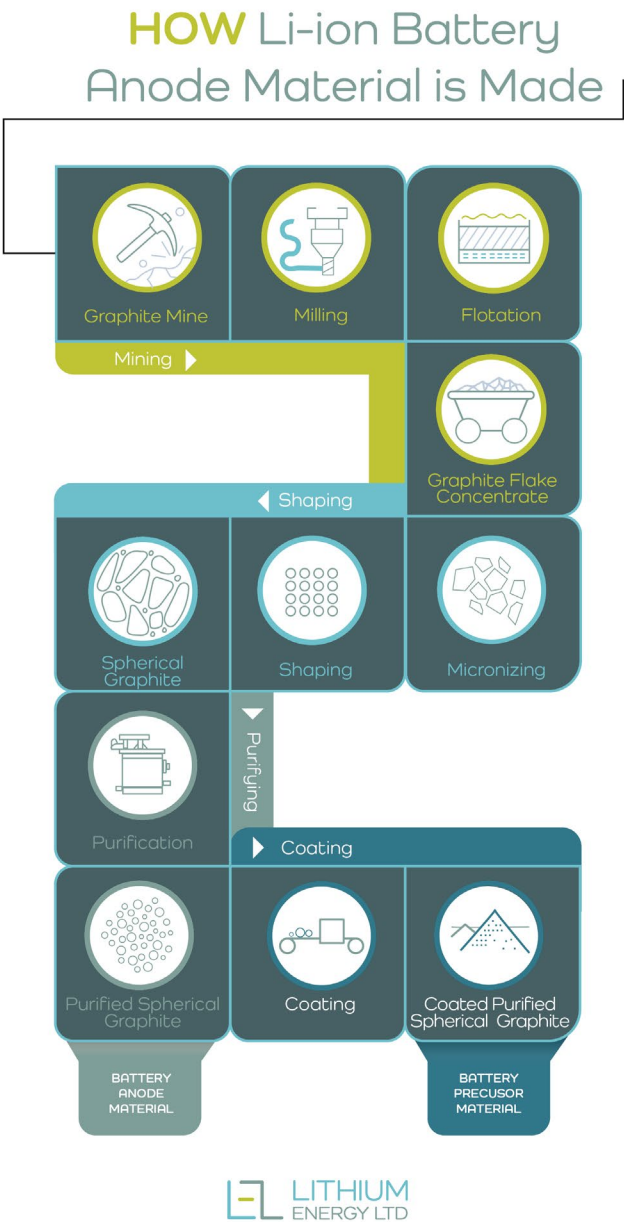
HOW Li-ion Battery Anode Material is Made

Graphite Mine

Milling

Flotation

Mining

Graphite Flake Concentrate

Shaping

Spherical Graphite

Shaping

Micronizing

Purifying

Purification

Coating

Purified Spherical Graphite

Coating

Coated Purified Spherical Graphite

BATTERY ANODE MATERIAL

BATTERY PRECUSOR MATERIAL

LITHIUM ENERGY LTD